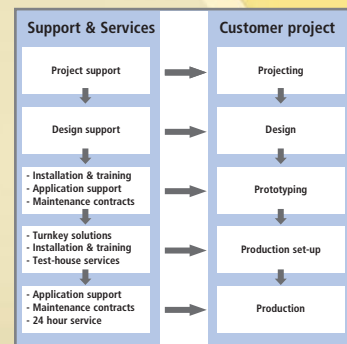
| Support & Services | Customer project |
|---|---|
| Project support | Projecting |
| Design support | Design |
| - Installation & training<br>- Application support<br>- Maintenance contracts | Prototyping |
| - Turnkey solutions<br>- Installation & training<br>- Test-house services | Production set-up |
| - Application support<br>- Maintenance contracts<br>- 24 hour service | Production |